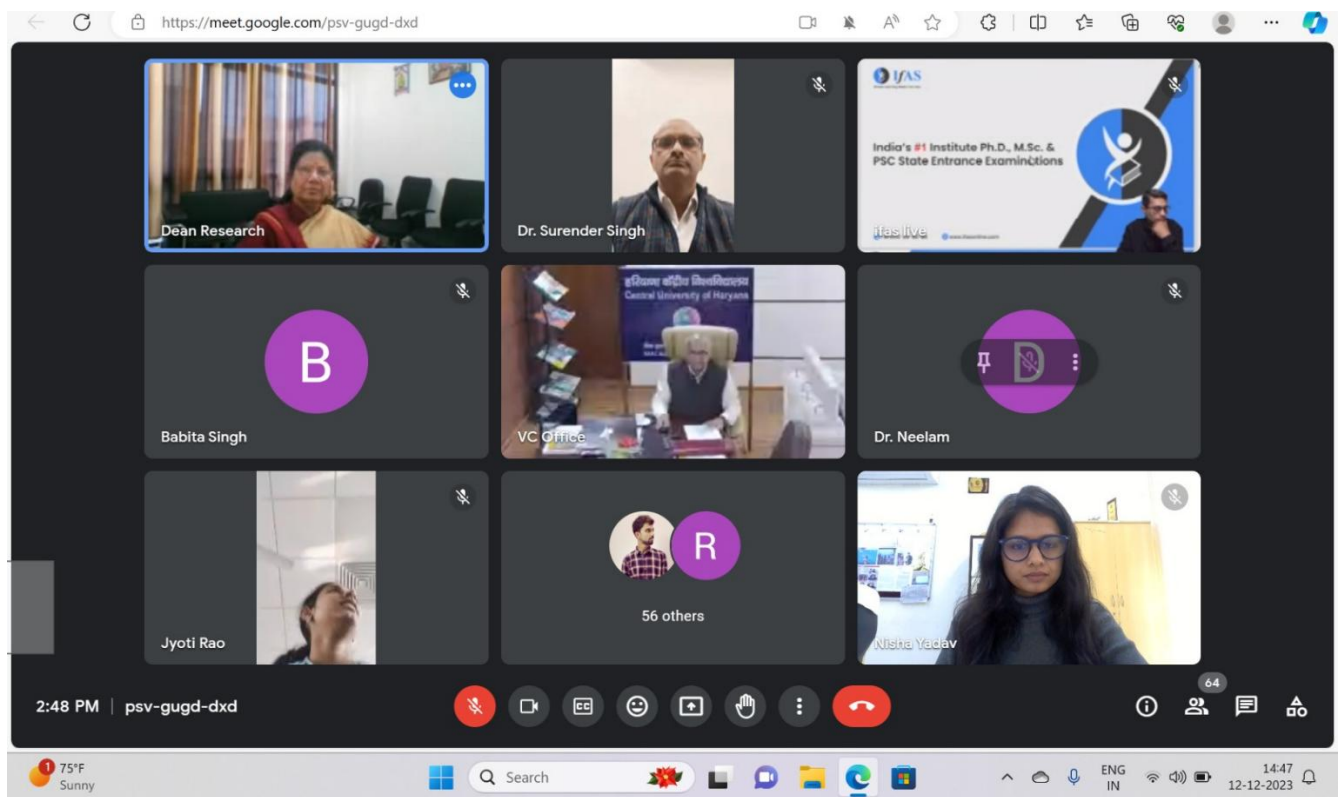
https://meet.google.com/psv-gugd-dxd

Dean Research

Dr. Surender Singh

IFAS

India's #1 Institute Ph.D., M.Sc. & PSC State Entrance Examinations

ifas live

B

Babita Singh

हरियाणा केंद्रीय विश्वविद्यालय
Central University of Haryana

VC Office

D

Dr. Neelam

Jyoti Rao

R

56 others

Nisha Yadav

2:48 PM | psv-gugd-dxd

64

1 75°F
Sunny

Search

ENG
IN

14:47
12-12-2023